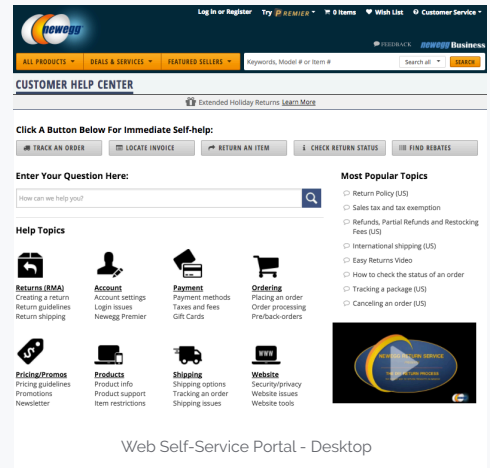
newegg

Log in or Register Try PREMIER 0 Items Wish List Customer Service

FEEDBACK newegg Business

ALL PRODUCTS DEALS & SERVICES FEATURED SELLERS Keywords, Model # or Item # Search all SEARCH

CUSTOMER HELP CENTER

Extended Holiday Returns Learn More

Click A Button Below For Immediate Self-help:

TRACK AN ORDER LOCATE INVOICE RETURN AN ITEM CHECK RETURN STATUS FIND REBATES

Enter Your Question Here:

How can we help you?

Help Topics

Returns (RMA)
Creating a return
Return guidelines
Return shipping

Account
Account settings
Login issues
Newegg Premier

Payment
Payment methods
Taxes and fees
Gift Cards

Ordering
Placing an order
Order processing
Pre/back-orders

Pricing/Promos
Pricing guidelines
Promotions
Newsletter

Products
Product info
Product support
Item restrictions

Shipping
Shipping options
Tracking an order
Shipping issues

Website
Security/privacy
Website issues
Website tools

Most Popular Topics

Return Policy (US)
Sales tax and tax exemption
Refunds, Partial Refunds and Restocking Fees (US)
International shipping (US)
Easy Returns Video
How to check the status of an order
Tracking a package (US)
Canceling an order (US)

NEWEGG RETURN SERVICE
THE RETURN PROCESS

Web Self-Service Portal - Desktop